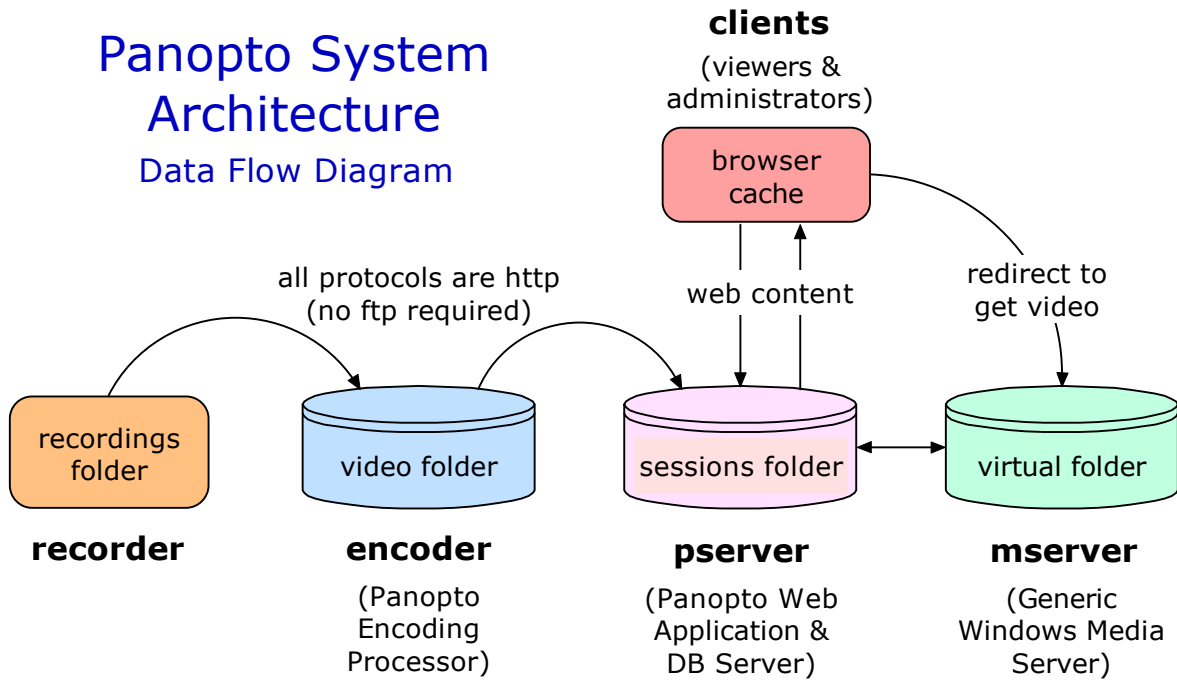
Panopto System Architecture

Data Flow Diagram

clients

(viewers & administrators)

browser cache

all protocols are http (no ftp required)

web content

redirect to get video

recordings folder

video folder

sessions folder

virtual folder

recorder

encoder

(Panopto Encoding Processor)

pserver

(Panopto Web Application & DB Server)

mserver

(Generic Windows Media Server)